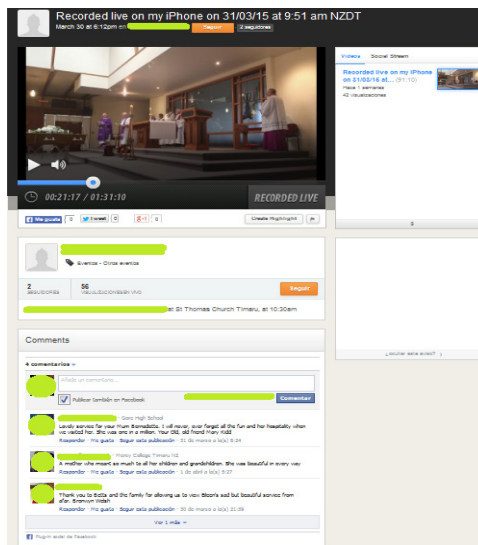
Recorded live on my iPhone on 31/03/15 at 9:51 am NZDT

March 30 at 6:12pm en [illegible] Seguir 2 seguidores

00:21:17 / 01:31:10

RECORDED LIVE

Me gusta 0 Tweet 0 8+1 0 Create Highlight

Videos Social Stream

Recorded live on my iPhone on 31/03/15 at... (01:10)

Hace 1 semanas

42 visualizaciones

Eventos - Otros eventos

2 SEGUIDORES

56 VISUALIZACIONES EN VIVO

Seguir

at St Thomas Church Timaru, at 10:30am

Comments

4 comentarios

Añade un comentario...

Publicar también en Facebook

Comentar

- Soro High School

Lovely service for your Mum Bernadette. I will never, ever forget all the fun and her hospitality when we visited her. She was one in a million. Your Old, old friend Mary Kidd

Responder · Me gusta · Seguir esta publicación · 31 de marzo a la(s) 5:34

- Mercy College Timaru NZ

A mother who meant so much to all her children and grandchildren. She was beautiful in every way

Responder · Me gusta · Seguir esta publicación · 1 de abril a la(s) 5:27

Thank you to Sista and the family for allowing us to view Bloom's sad but beautiful service from afar. Bronwyn Walsh

Responder · Me gusta · Seguir esta publicación · 30 de marzo a la(s) 21:35

Ver 1 más

Plugin social de Facebook

¿Ocultar este aviso?